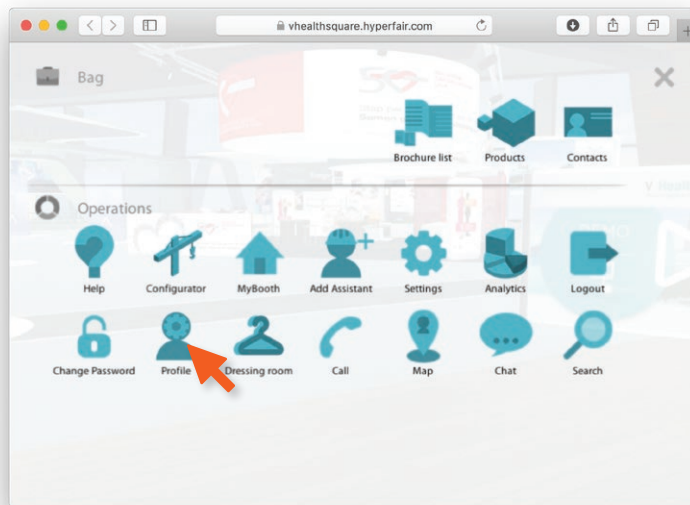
vhealthsquare.hyperfair.com

Bag

Brochure list
Products
Contacts

Operations

Help
Configurator
MyBooth
Add Assistant
Settings
Analytics
Logout

Change Password
Profile
Dressing room
Call
Map
Chat
Search